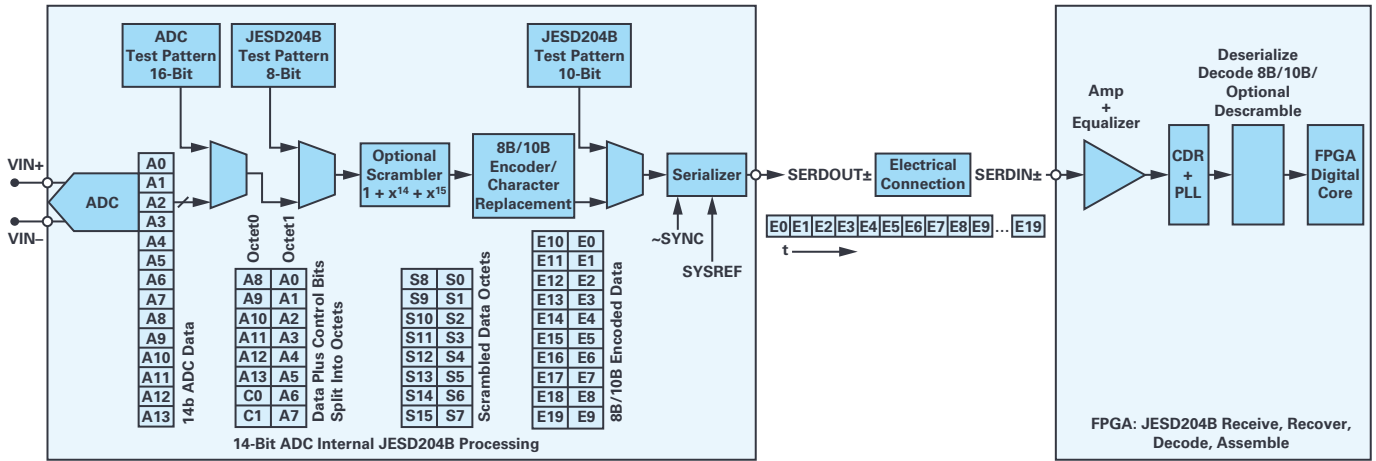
ADC Test Pattern 16-Bit

JESD204B Test Pattern 8-Bit

JESD204B Test Pattern 10-Bit

VIN+

VIN–

ADC

| A0 |
|---|
| A1 |
| A2 |
| A3 |
| A4 |
| A5 |
| A6 |
| A7 |
| A8 |
| A9 |
| A10 |
| A11 |
| A12 |
| A13 |

14b ADC Data

Octet0

Octet1

| A8 | A0 |
|---|---|
| A9 | A1 |
| A10 | A2 |
| A11 | A3 |
| A12 | A4 |
| A13 | A5 |
| C0 | A6 |
| C1 | A7 |

Data Plus Control Bits Split Into Octets

Optional Scrambler $1 + x^{14} + x^{15}$

| S8 | S0 |
|---|---|
| S9 | S1 |
| S10 | S2 |
| S11 | S3 |
| S12 | S4 |
| S13 | S5 |
| S14 | S6 |
| S15 | S7 |

Scrambled Data Octets

8B/10B Encoder/ Character Replacement

| E10 | E0 |
|---|---|
| E11 | E1 |
| E12 | E2 |
| E13 | E3 |
| E14 | E4 |
| E15 | E5 |
| E16 | E6 |
| E17 | E7 |
| E18 | E8 |
| E19 | E9 |

8B/10B Encoded Data

Serializer

~SYNC

SYSREF

14-Bit ADC Internal JESD204B Processing

SERDOUT±

Electrical Connection

SERDIN±

E0 E1 E2 E3 E4 E5 E6 E7 E8 E9 ... E19

t

Amp + Equalizer

Deserialize Decode 8B/10B/ Optional Descramble

CDR + PLL

FPGA Digital Core

FPGA: JESD204B Receive, Recover, Decode, Assemble